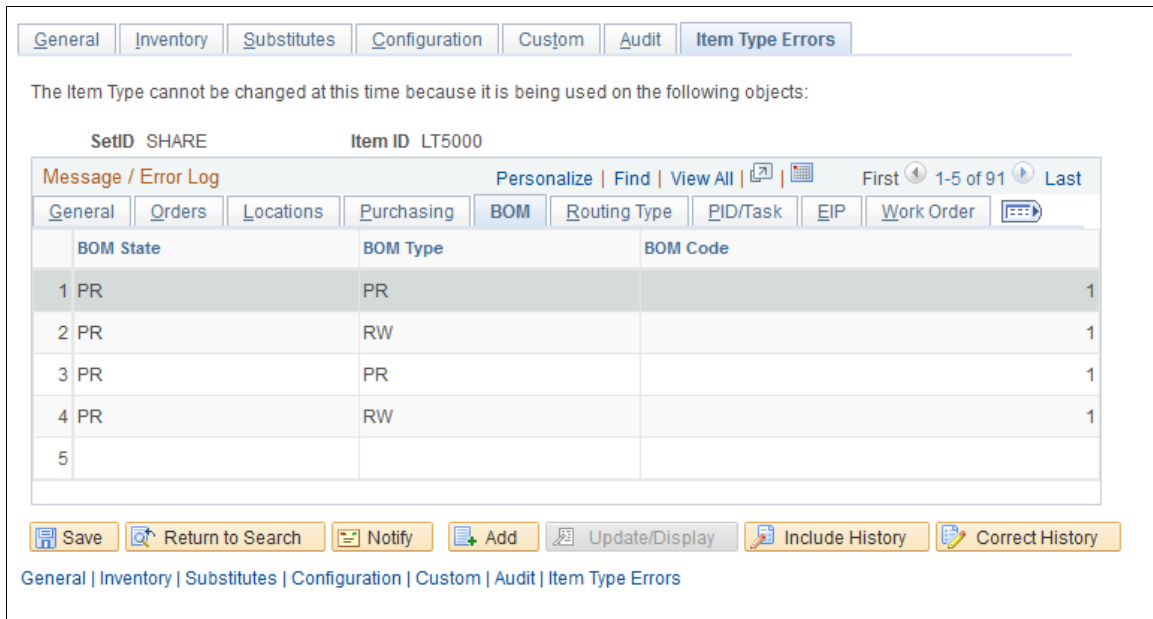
General | Inventory | Substitutes | Configuration | Custom | Audit | Item Type Errors

The Item Type cannot be changed at this time because it is being used on the following objects:

SetID SHARE Item ID LT5000

Message / Error Log Personalize | Find | View All | First 1-5 of 91 Last

General | Orders | Locations | Purchasing | BOM | Routing Type | PID/Task | EIP | Work Order

| | BOM State | BOM Type | BOM Code |
|---|---|---|---|
| 1 | PR | PR | 1 |
| 2 | PR | RW | 1 |
| 3 | PR | PR | 1 |
| 4 | PR | RW | 1 |
| 5 | | | |

Save | Return to Search | Notify | Add | Update/Display | Include History | Correct History

General | Inventory | Substitutes | Configuration | Custom | Audit | Item Type Errors